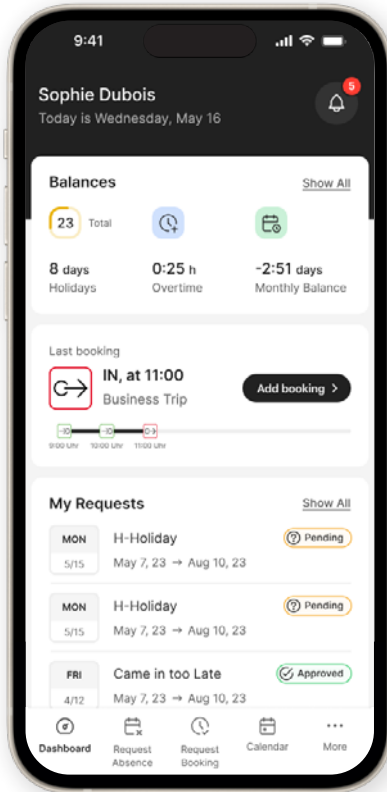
9:41

Sophie Dubois
Today is Wednesday, May 16

5

Balances
Show All

23 Total

8 days
Holidays

0:25 h
Overtime

-2:51 days
Monthly Balance

Last booking

IN, at 11:00
Business Trip

Add booking >

9:00 Uhr 10:00 Uhr 11:00 Uhr

My Requests
Show All

MON
5/15
H-Holiday
May 7, 23 → Aug 10, 23
Pending

MON
5/15
H-Holiday
May 7, 23 → Aug 10, 23
Pending

FRI
4/12
Came in too Late
May 7, 23 → Aug 10, 23
Approved

Dashboard
Request Absence
Request Booking
Calendar
More